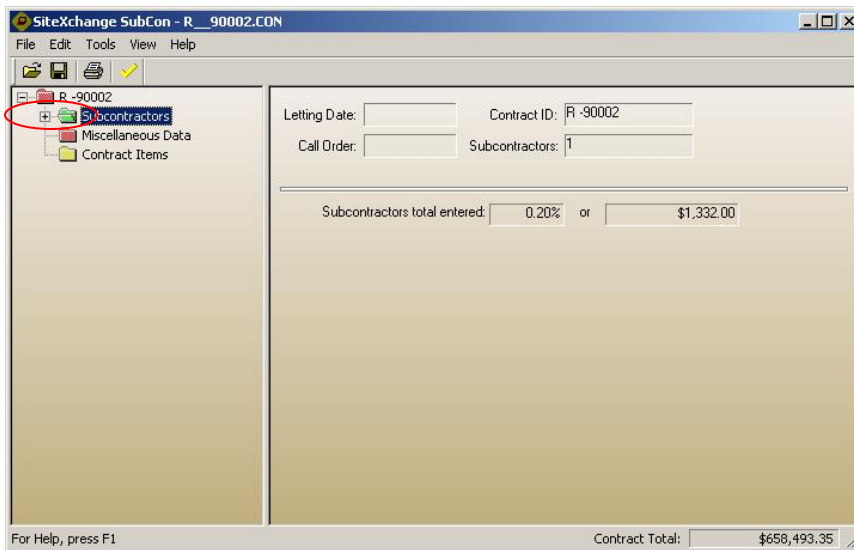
SiteXchange SubCon - R__90002.CON

File Edit Tools View Help

R -90002
Subcontractors
Miscellaneous Data
Contract Items

Letting Date:
Contract ID: R -90002
Call Order:
Subcontractors: 1

Subcontractors total entered: 0.20% or $1,332.00

For Help, press F1
Contract Total: $658,493.35